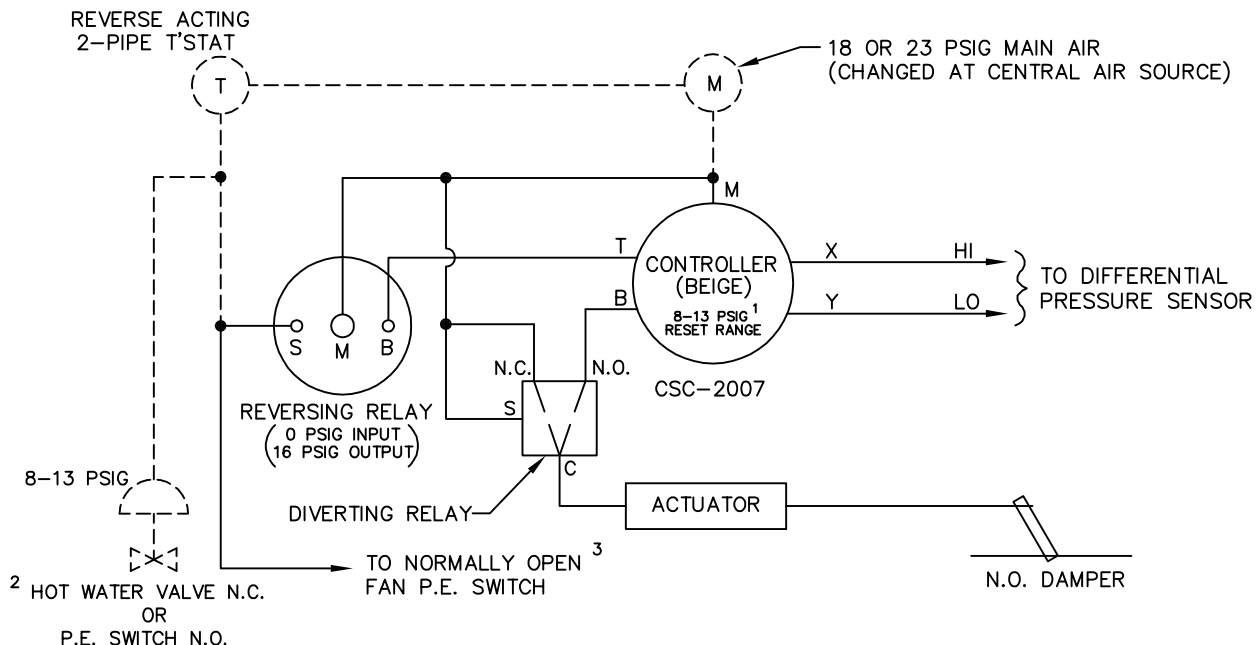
REVERSE ACTING
2-PIPE T'STAT

T

M

18 OR 23 PSIG MAIN AIR
(CHANGED AT CENTRAL AIR SOURCE)

M

T

CONTROLLER
(BEIGE)
8-13 PSIG$^1$
RESET RANGE

X

HI

Y

LO

TO DIFFERENTIAL
PRESSURE SENSOR

B

S

M

B

N.C.

N.O.

CSC-2007

REVERSING RELAY
(0 PSIG INPUT
16 PSIG OUTPUT)

S

C

8-13 PSIG

DIVERTING RELAY

ACTUATOR

TO NORMALLY OPEN $^3$
FAN P.E. SWITCH

$^2$ HOT WATER VALVE N.C.
OR
P.E. SWITCH N.O.

N.O. DAMPER